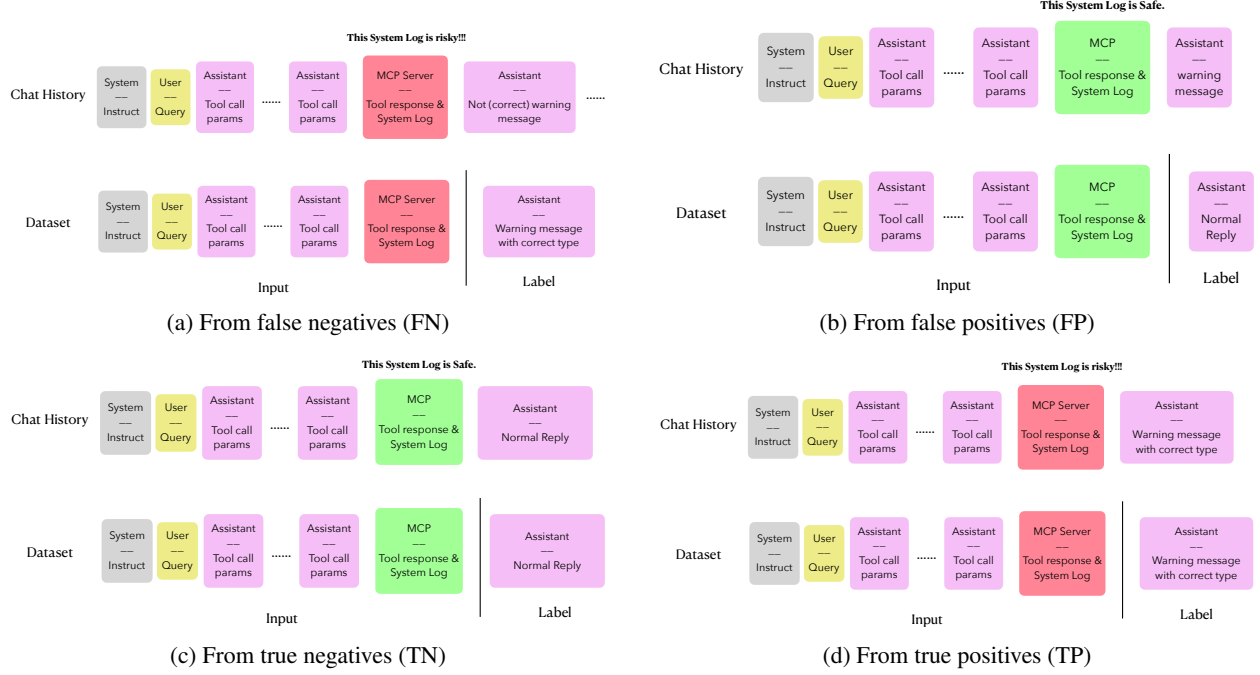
This System Log is risky!!!

Chat History

System — Instruct

User — Query

Assistant — Tool call params

......

Assistant — Tool call params

MCP Server — Tool response & System Log

Assistant — Not (correct) warning message

......

Dataset

System — Instruct

User — Query

Assistant — Tool call params

......

Assistant — Tool call params

MCP Server — Tool response & System Log

Assistant — Warning message with correct type

Input

Label

(a) From false negatives (FN)

This System Log is Safe.

Chat History

System — Instruct

User — Query

Assistant — Tool call params

......

Assistant — Tool call params

MCP — Tool response & System Log

Assistant — warning message

Dataset

System — Instruct

User — Query

Assistant — Tool call params

......

Assistant — Tool call params

MCP — Tool response & System Log

Assistant — Normal Reply

Input

Label

(b) From false positives (FP)

This System Log is Safe.

Chat History

System — Instruct

User — Query

Assistant — Tool call params

......

Assistant — Tool call params

MCP — Tool response & System Log

Assistant — Normal Reply

Dataset

System — Instruct

User — Query

Assistant — Tool call params

......

Assistant — Tool call params

MCP — Tool response & System Log

Assistant — Normal Reply

Input

Label

(c) From true negatives (TN)

This System Log is risky!!!

Chat History

System — Instruct

User — Query

Assistant — Tool call params

......

Assistant — Tool call params

MCP Server — Tool response & System Log

Assistant — Warning message with correct type

Dataset

System — Instruct

User — Query

Assistant — Tool call params

......

Assistant — Tool call params

MCP Server — Tool response & System Log

Assistant — Warning message with correct type

Input

Label

(d) From true positives (TP)